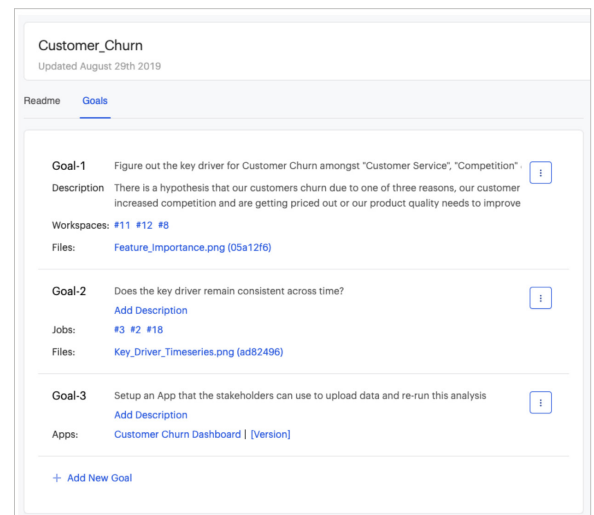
Customer_Churn
Updated August 29th 2019

Readme Goals

Goal-1 Figure out the key driver for Customer Churn amongst "Customer Service", "Competition" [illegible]

Description There is a hypothesis that our customers churn due to one of three reasons, our customer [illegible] increased competition and are getting priced out or our product quality needs to improve

Workspaces: #11 #12 #8

Files: Feature_Importance.png (05a12f6)

Goal-2 Does the key driver remain consistent across time?

Add Description

Jobs: #3 #2 #18

Files: Key_Driver_Timeseries.png (ad82496)

Goal-3 Setup an App that the stakeholders can use to upload data and re-run this analysis

Add Description

Apps: Customer Churn Dashboard | [Version]

+ Add New Goal